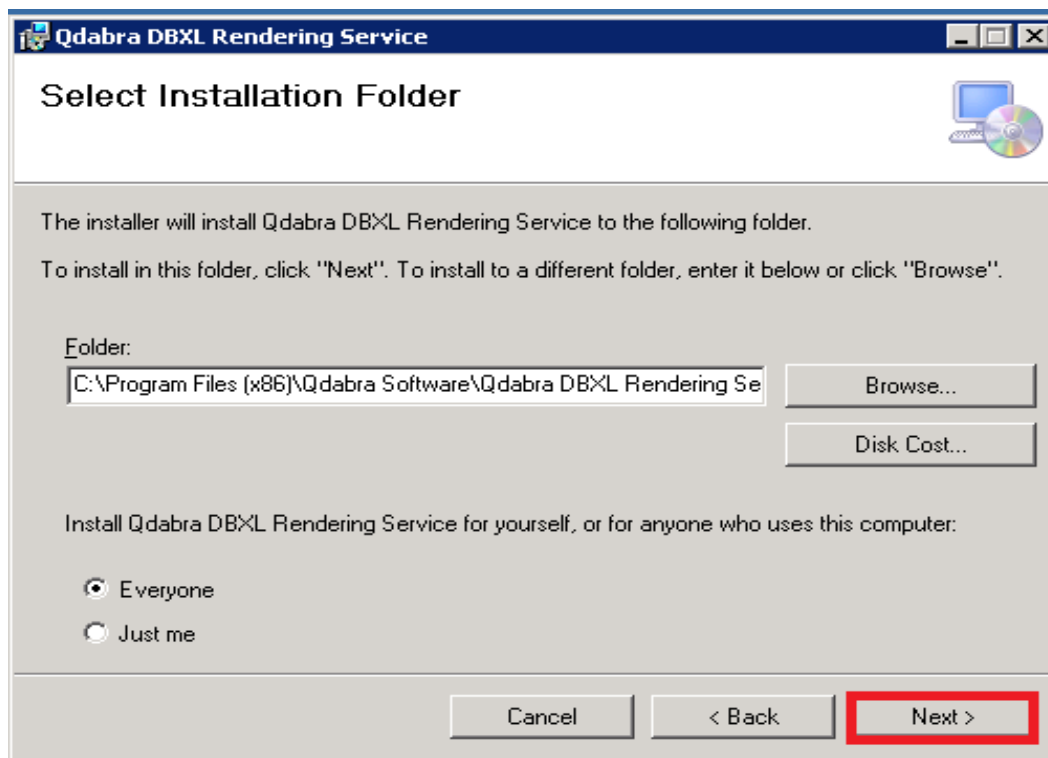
Qdabra DBXL Rendering Service

Select Installation Folder

The installer will install Qdabra DBXL Rendering Service to the following folder.

To install in this folder, click "Next". To install to a different folder, enter it below or click "Browse".

Folder:

C:\Program Files (x86)\Qdabra Software\Qdabra DBXL Rendering Se

Browse...

Disk Cost...

Install Qdabra DBXL Rendering Service for yourself, or for anyone who uses this computer:

Everyone

Just me

Cancel

< Back

Next >